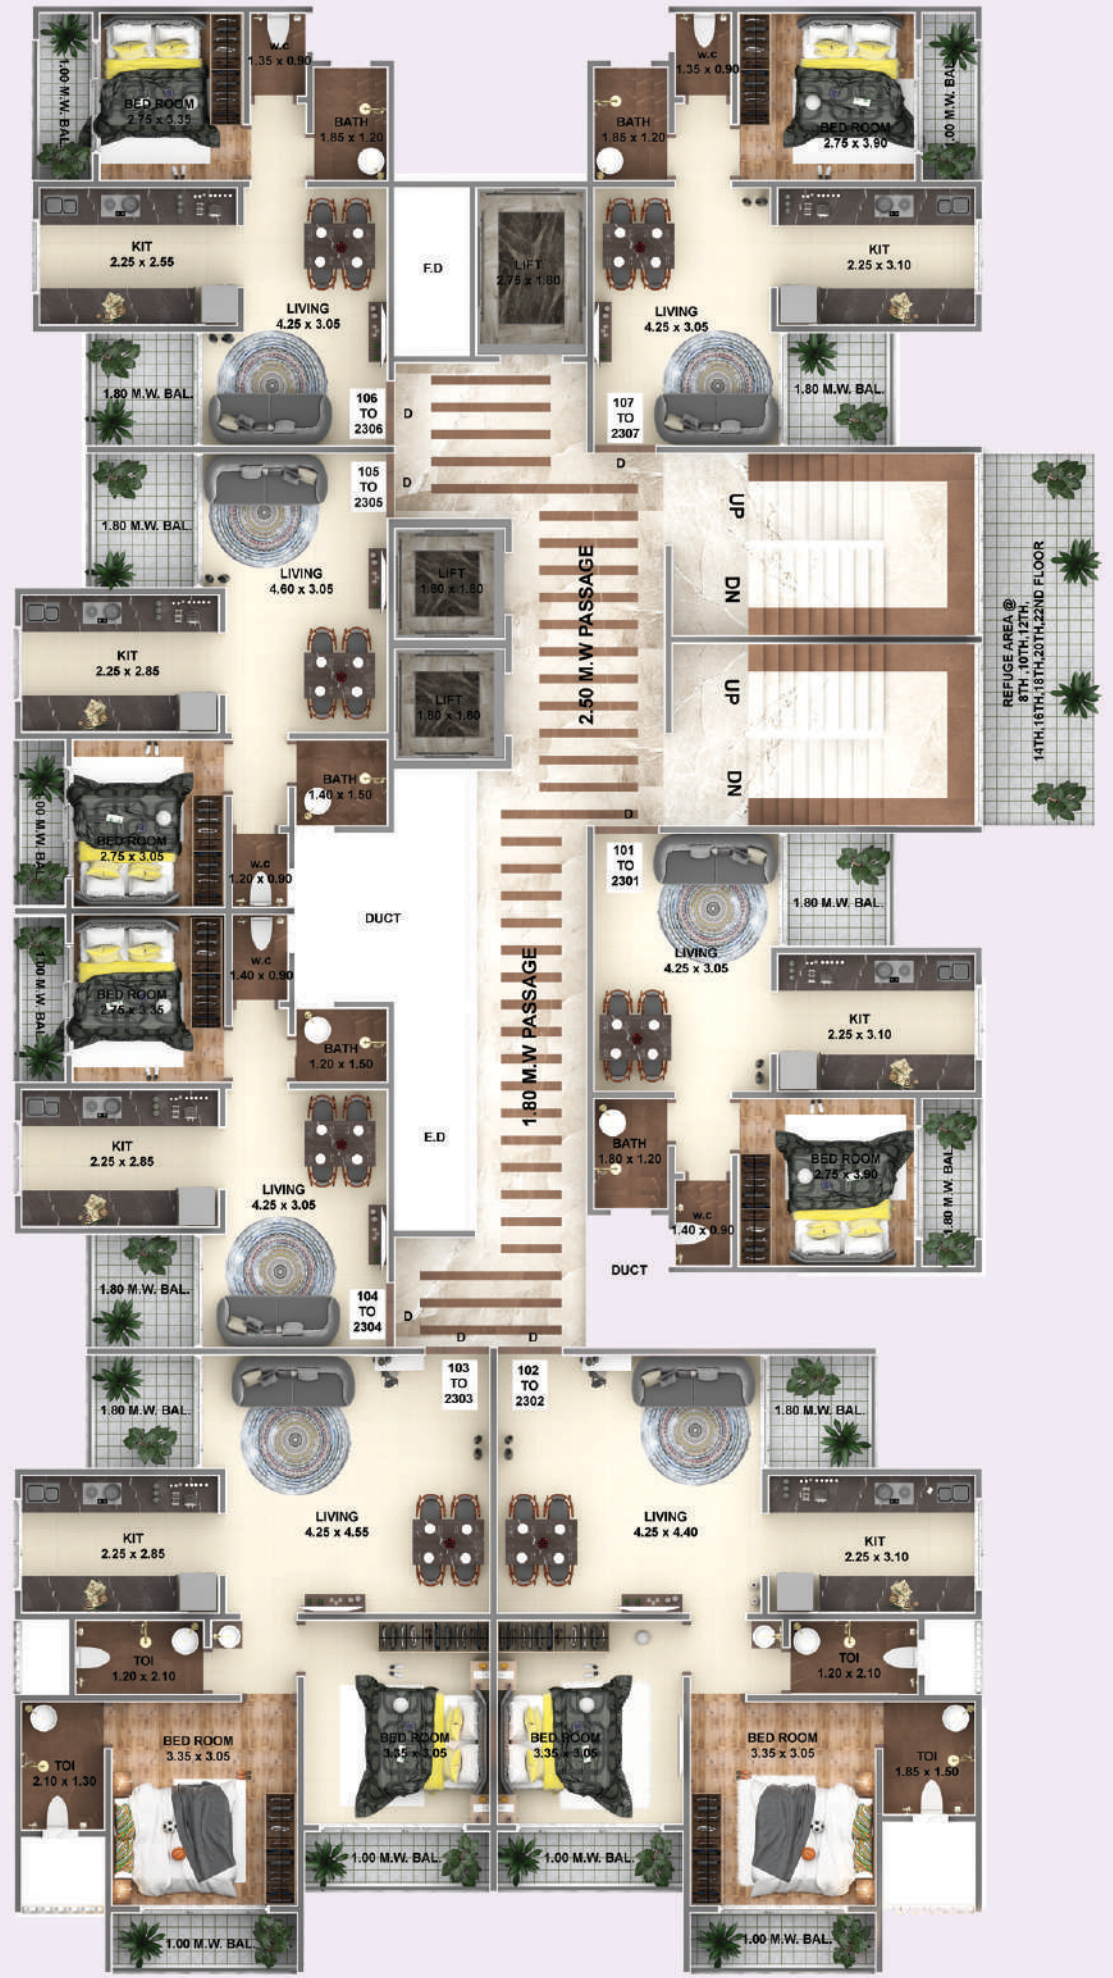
1.00 M.W. BAL.
BED ROOM
2.75 x 3.35
w.c
1.35 x 0.90
BATH
1.85 x 1.20
KIT
2.25 x 2.55
LIVING
4.25 x 3.05
1.80 M.W. BAL.
106
TO
2306
D
F.D
LIFT
2.75 x 1.80
w.c
1.35 x 0.90
BATH
1.85 x 1.20
BED ROOM
2.75 x 3.90
1.00 M.W. BAL.
KIT
2.25 x 3.10
LIVING
4.25 x 3.05
1.80 M.W. BAL.
107
TO
2307
D
105
TO
2305
D
1.80 M.W. BAL.
LIVING
4.60 x 3.05
KIT
2.25 x 2.85
LIFT
1.80 x 1.80
LIFT
1.80 x 1.80
2.50 M.W PASSAGE
UP
DN
UP
DN
REFUGE AREA @
8TH ,10TH,12TH,
14TH,16TH,18TH,20TH,22ND FLOOR
BATH
1.40 x 1.50
1.00 M.W. BAL.
BED ROOM
2.75 x 3.05
w.c
1.20 x 0.90
D
DUCT
101
TO
2301
1.80 M.W. BAL.
LIVING
4.25 x 3.05
w.c
1.40 x 0.90
1.00 M.W. BAL.
BED ROOM
2.75 x 3.35
BATH
1.20 x 1.50
KIT
2.25 x 3.10
1.80 M.W PASSAGE
E.D
KIT
2.25 x 2.85
LIVING
4.25 x 3.05
BATH
1.80 x 1.20
w.c
1.40 x 0.90
BED ROOM
2.75 x 3.90
1.80 M.W. BAL.
DUCT
1.80 M.W. BAL.
104
TO
2304
D
D
D
103
TO
2303
102
TO
2302
1.80 M.W. BAL.
1.80 M.W. BAL.
LIVING
4.25 x 4.55
LIVING
4.25 x 4.40
KIT
2.25 x 2.85
KIT
2.25 x 3.10
TOI
1.20 x 2.10
TOI
1.20 x 2.10
TOI
2.10 x 1.30
BED ROOM
3.35 x 3.05
BED ROOM
3.35 x 3.05
BED ROOM
3.35 x 3.05
BED ROOM
3.35 x 3.05
TOI
1.85 x 1.50
1.00 M.W. BAL.
1.00 M.W. BAL.
1.00 M.W. BAL.
1.00 M.W. BAL.